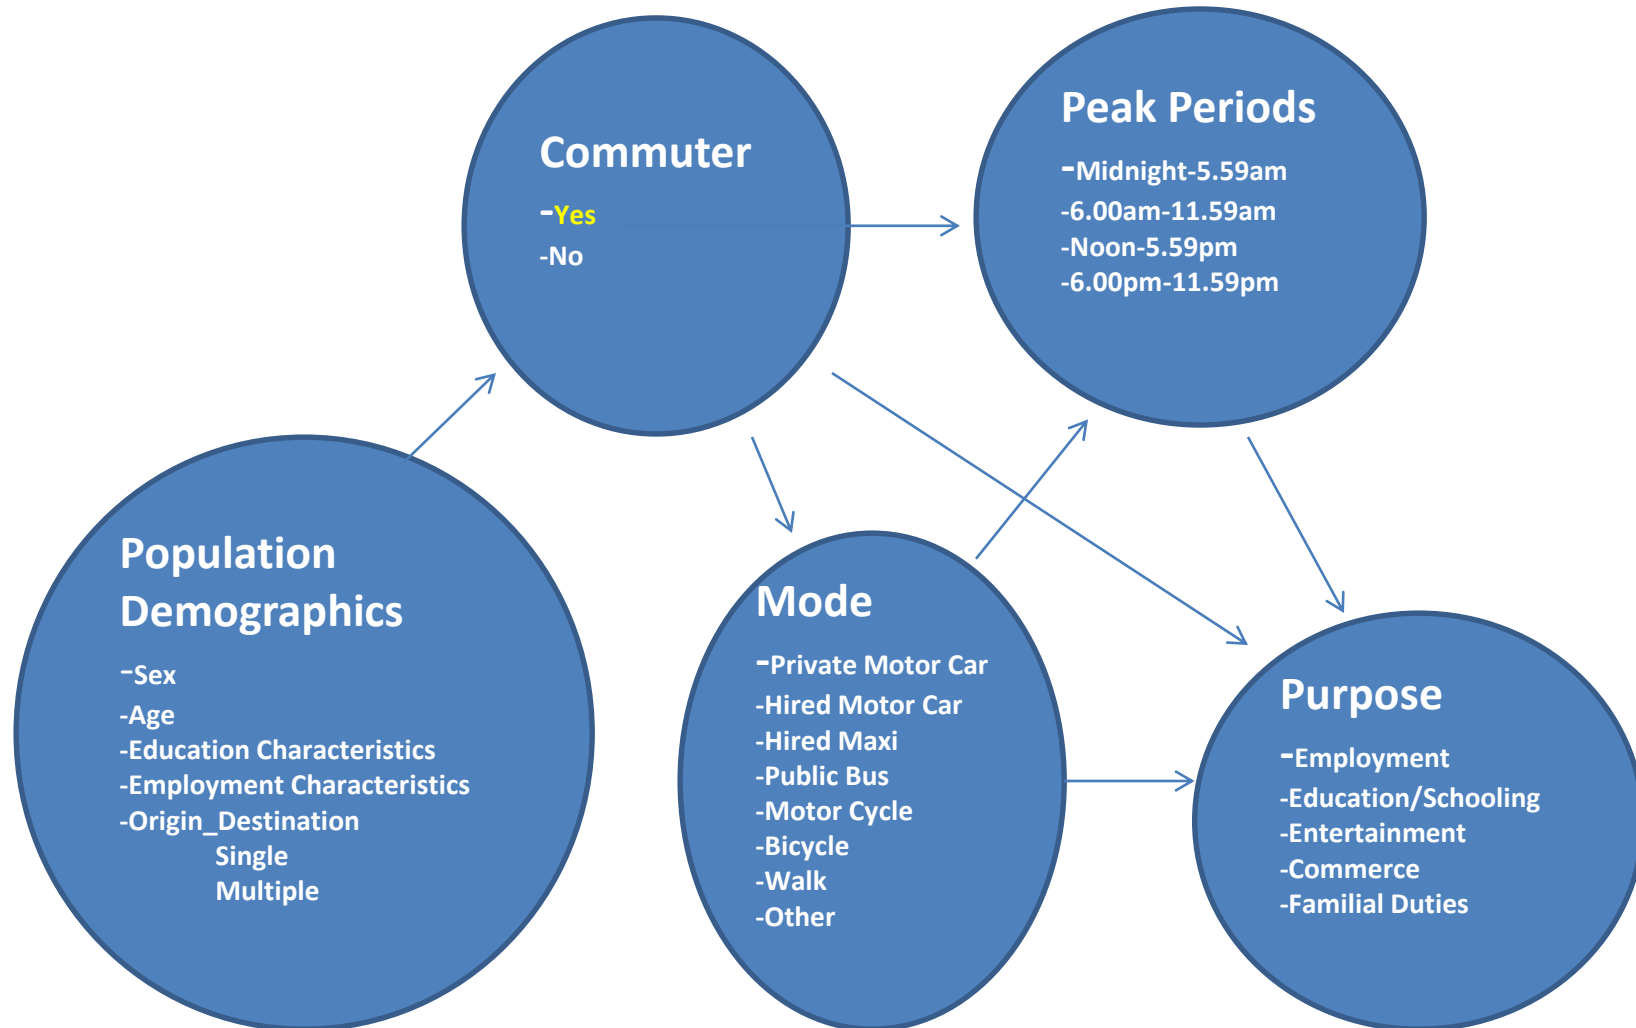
Commuter
-Yes
-No

Peak Periods
-Midnight-5.59am
-6.00am-11.59am
-Noon-5.59pm
-6.00pm-11.59pm

Population Demographics
-Sex
-Age
-Education Characteristics
-Employment Characteristics
-Origin_Destination
Single
Multiple

Mode
-Private Motor Car
-Hired Motor Car
-Hired Maxi
-Public Bus
-Motor Cycle
-Bicycle
-Walk
-Other

Purpose
-Employment
-Education/Schooling
-Entertainment
-Commerce
-Familial Duties